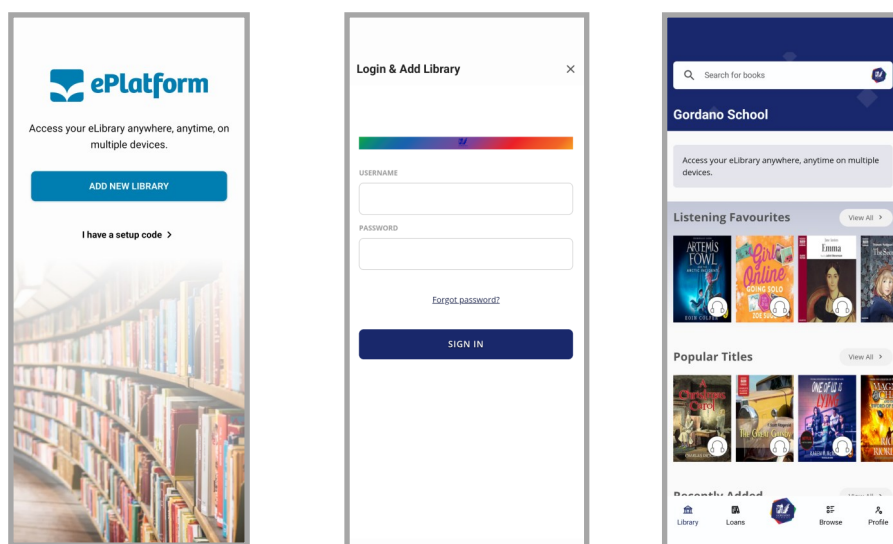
ePlatform

Access your eLibrary anywhere, anytime, on multiple devices.

ADD NEW LIBRARY

I have a setup code >

Login & Add Library ×

USERNAME

PASSWORD

Forgot password?

SIGN IN

Search for books

Gordano School

Access your eLibrary anywhere, anytime on multiple devices.

Listening Favourites View All >

ARTEMIS FOWL

EOIN COLFER

Girl Online GOING SOLO

ZOE SUGG

Emma

Popular Titles View All >

A Christmas Carol

The Great Gatsby

ONE OF US IS NEXT

Recently Added View All >

Library Loans Browse Profile